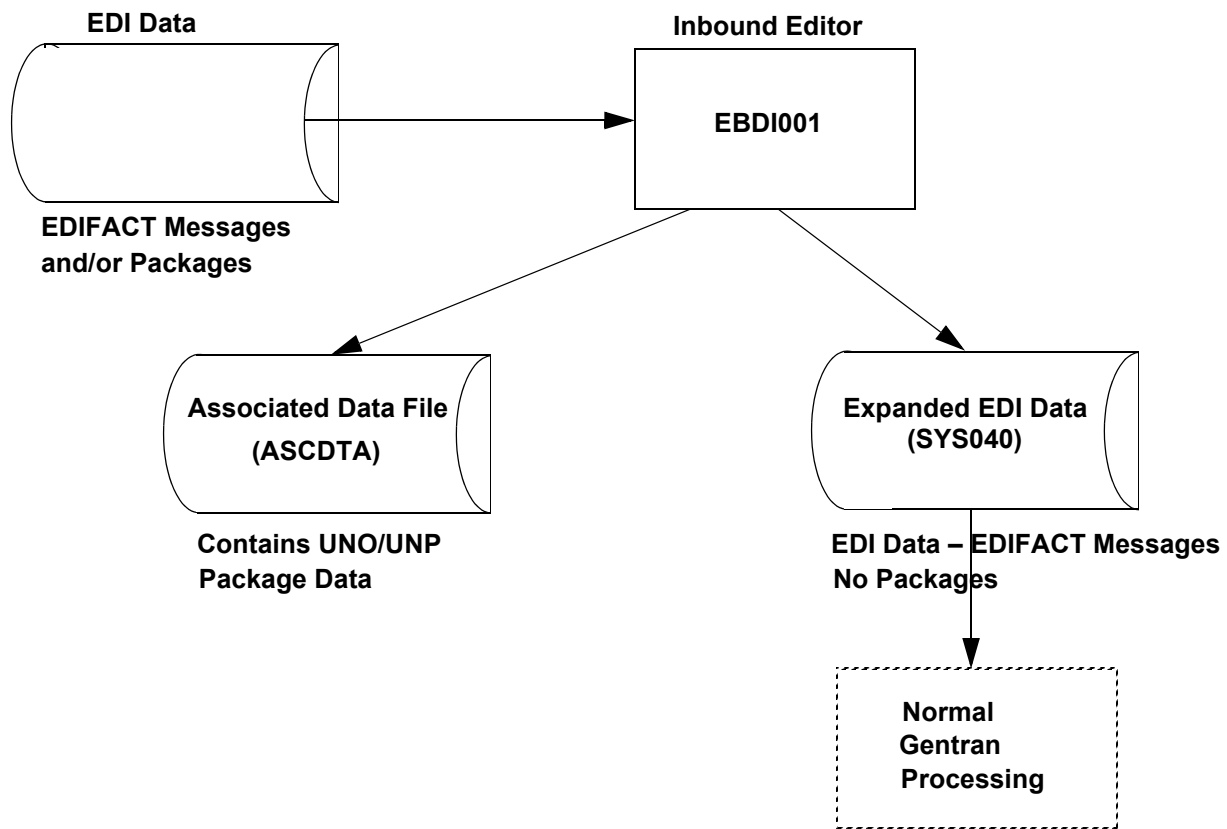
EDI Data

EDIFACT Messages and/or Packages

Inbound Editor

EBDI001

Associated Data File (ASCDTA)

Contains UNO/UNP Package Data

Expanded EDI Data (SYS040)

EDI Data – EDIFACT Messages No Packages

Normal Gentran Processing